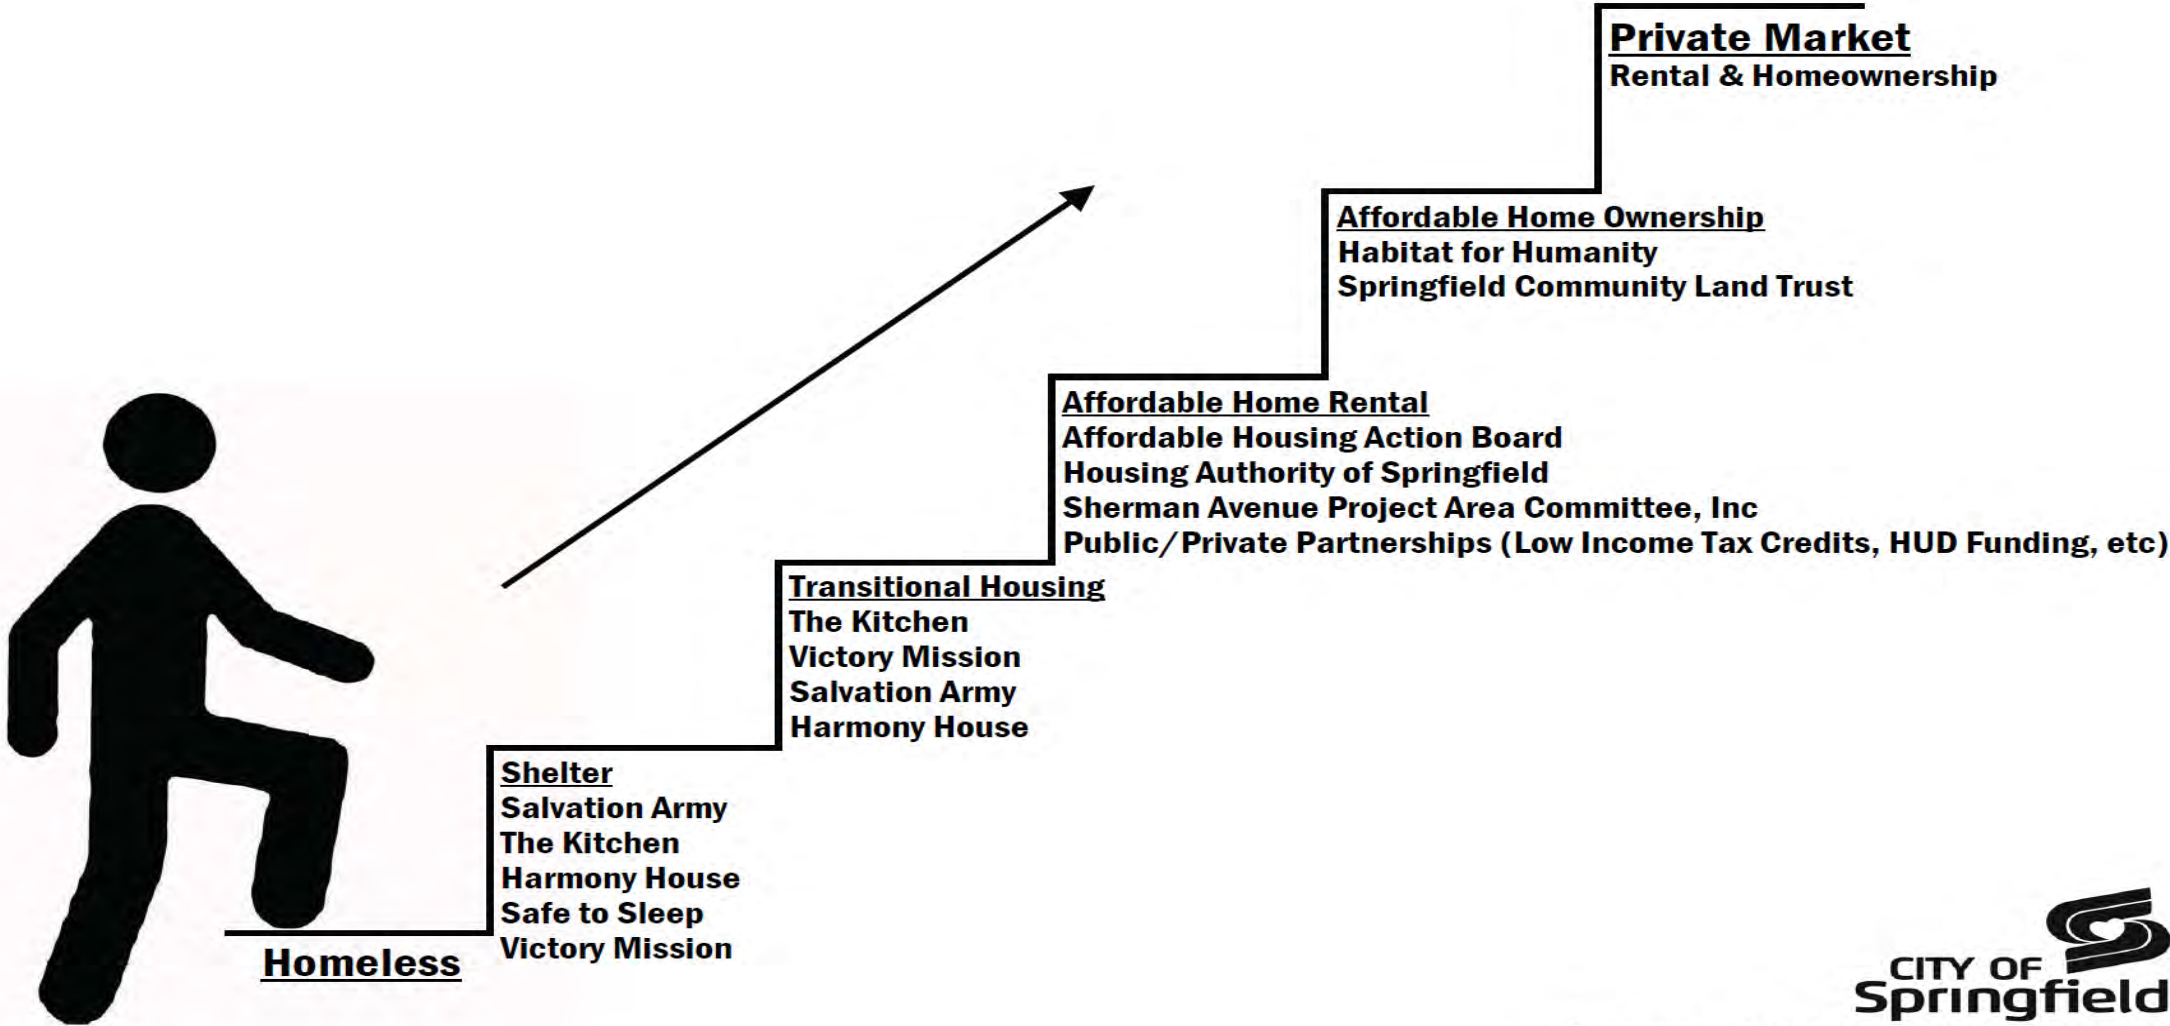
Private Market
Rental & Homeownership

Affordable Home Ownership
Habitat for Humanity
Springfield Community Land Trust

Affordable Home Rental
Affordable Housing Action Board
Housing Authority of Springfield
Sherman Avenue Project Area Committee, Inc
Public/Private Partnerships (Low Income Tax Credits, HUD Funding, etc)

Transitional Housing
The Kitchen
Victory Mission
Salvation Army
Harmony House

Shelter
Salvation Army
The Kitchen
Harmony House
Safe to Sleep
Victory Mission

Homeless

CITY OF
Springfield